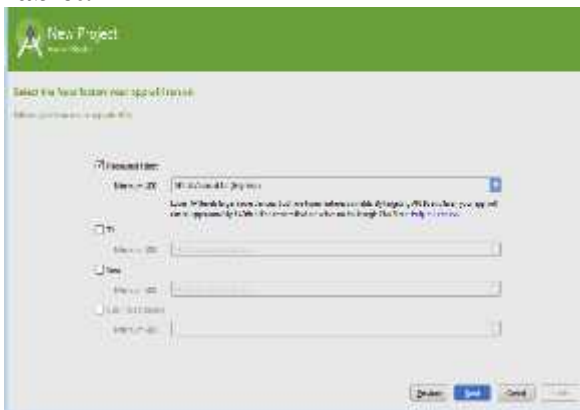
New Project
Android Studio

Select the form factors your app will run on

Different platforms may require separate SDKs

Phone and Tablet

Minimum SDK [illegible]

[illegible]

TV

Minimum SDK

Wear

Minimum SDK

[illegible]

Minimum SDK

Previous Next Cancel Finish